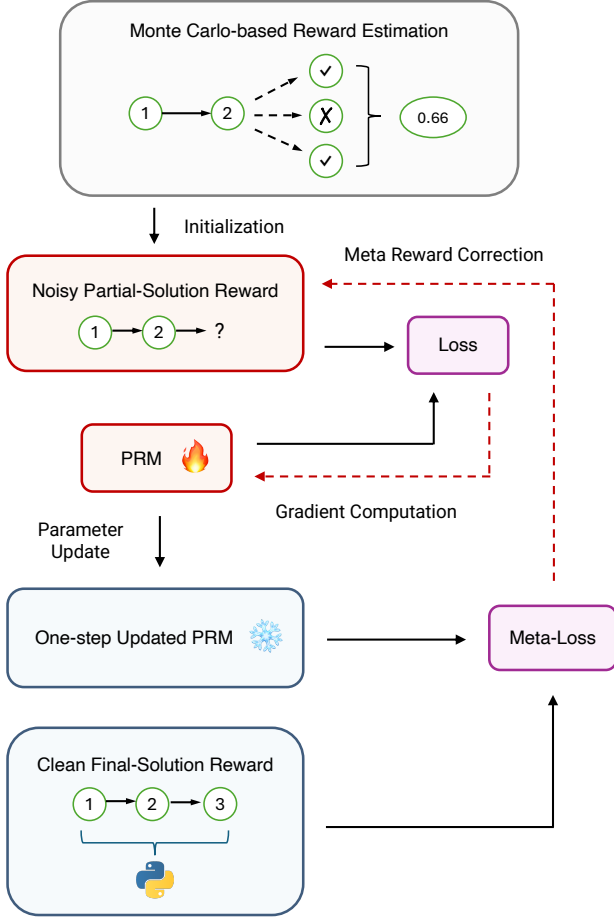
Monte Carlo-based Reward Estimation

1

2

✓

✗

✓

0.66

Initialization

Meta Reward Correction

Noisy Partial-Solution Reward

1

2

?

Loss

PRM

Gradient Computation

Parameter Update

One-step Updated PRM

Meta-Loss

Clean Final-Solution Reward

1

2

3